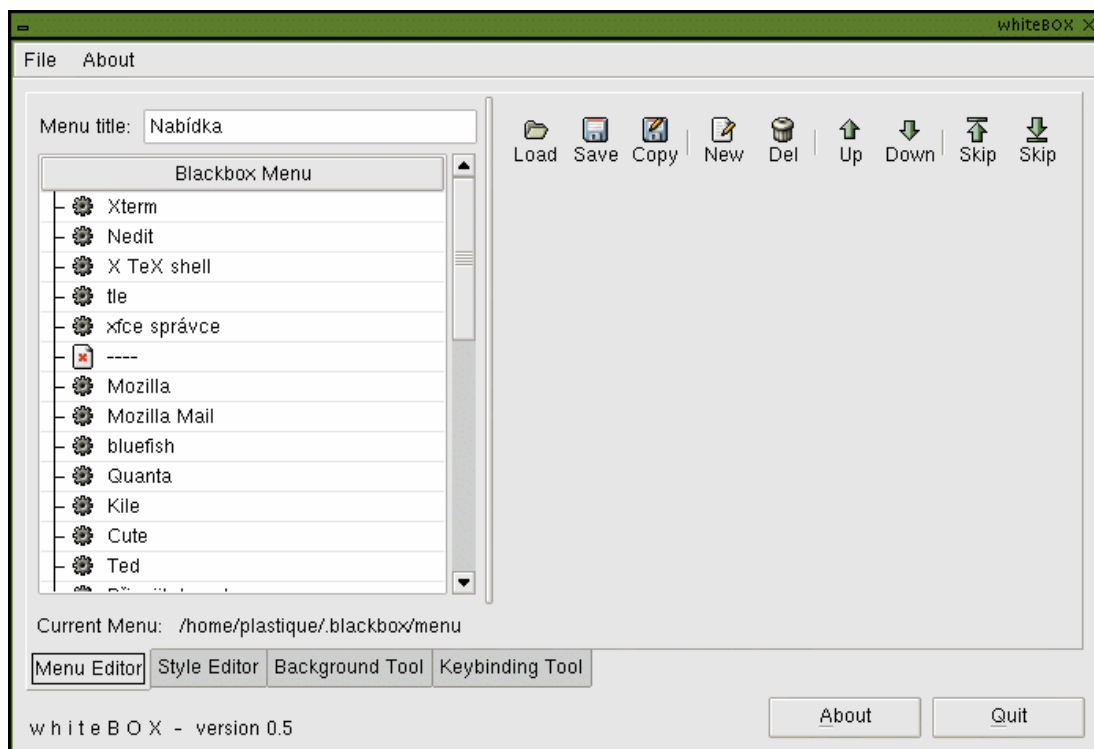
whiteBOX

File About

Menu title: Nabídka

Blackbox Menu

Xterm
Nedit
X TeX shell
tle
xfce správce
----
Mozilla
Mozilla Mail
bluefish
Quanta
Kile
Cute
Ted
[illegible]

Load Save Copy New Del Up Down Skip Skip

Current Menu: /home/plastique/.blackbox/menu

Menu Editor | Style Editor | Background Tool | Keybinding Tool

whiteBOX - version 0.5

About Quit